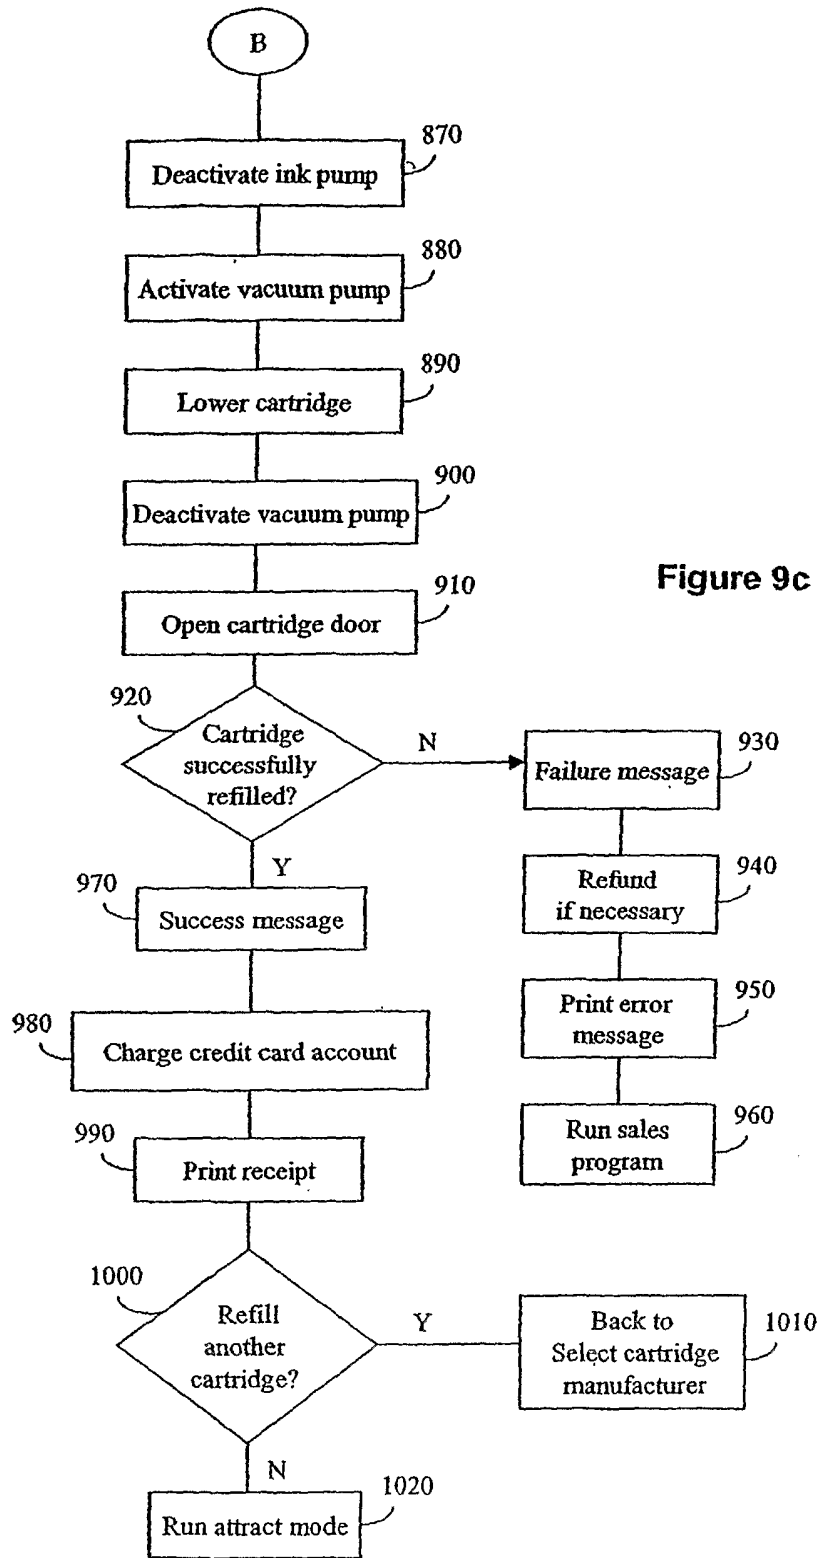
B

870
Deactivate ink pump

880
Activate vacuum pump

890
Lower cartridge

900
Deactivate vacuum pump

Figure 9c

910
Open cartridge door

920
Cartridge successfully refilled?

N

930
Failure message

Y

970
Success message

940
Refund if necessary

950
Print error message

980
Charge credit card account

960
Run sales program

990
Print receipt

1000
Refill another cartridge?

Y

Back to Select cartridge manufacturer
1010

N

1020
Run attract mode